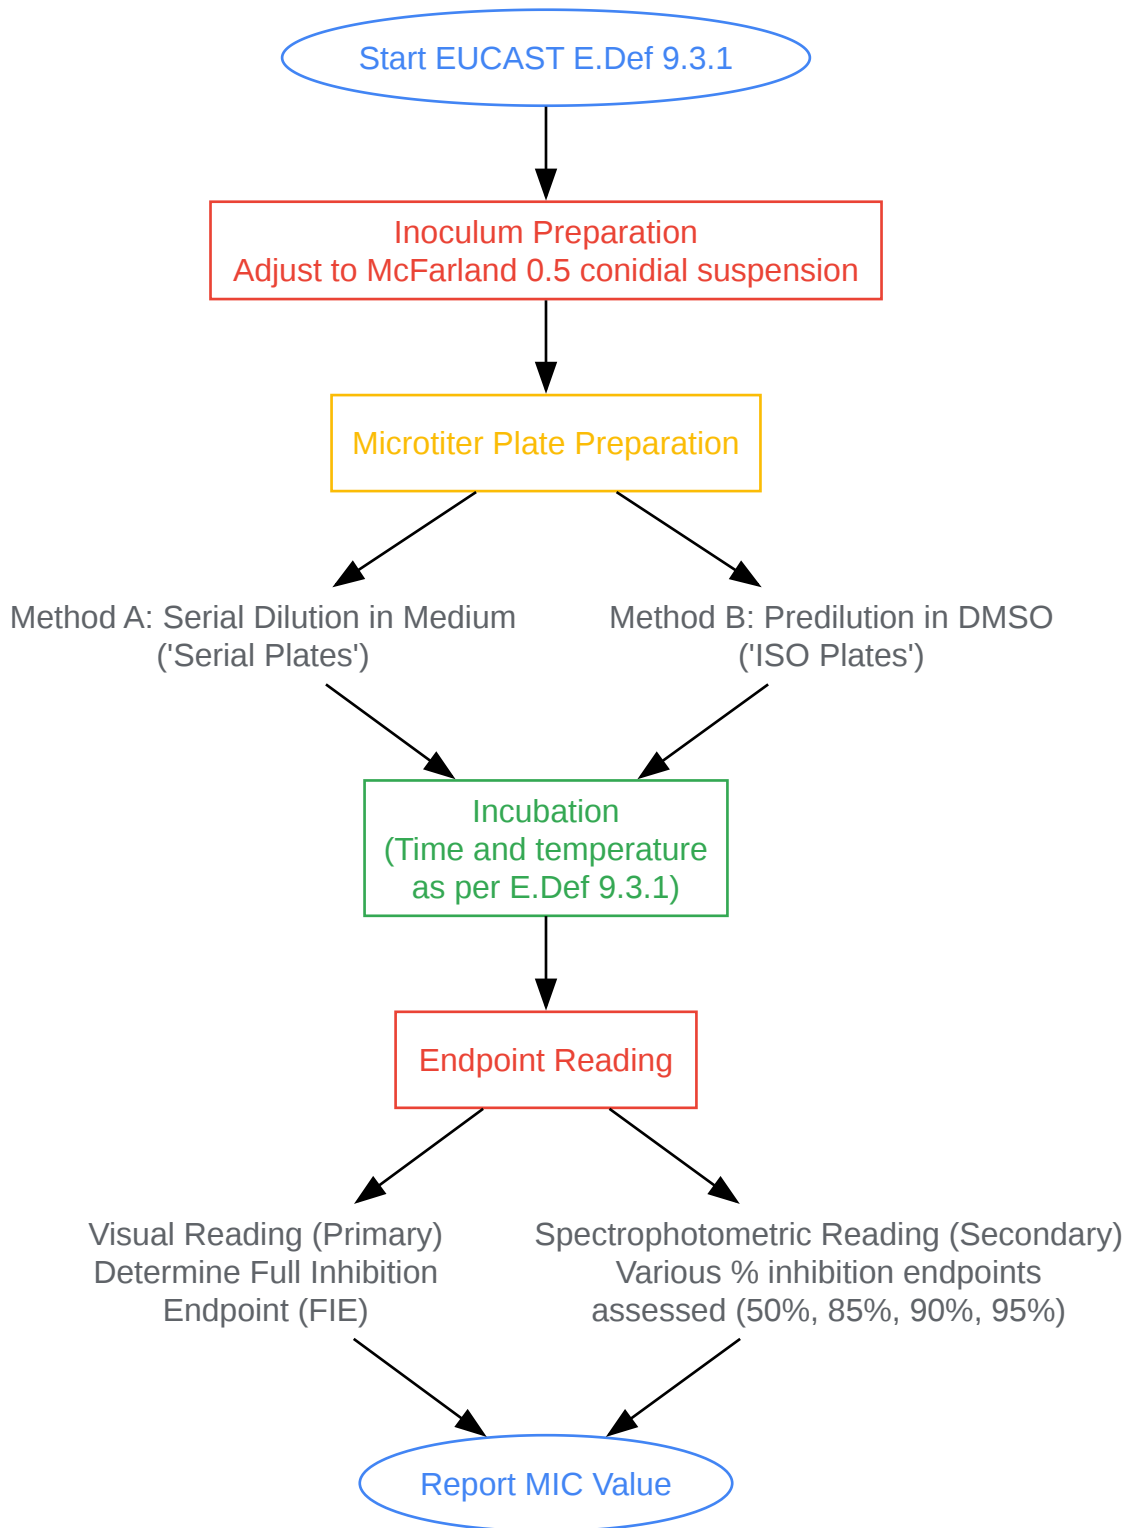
Start EUCAST E.Def 9.3.1

Inoculum Preparation
Adjust to McFarland 0.5 conidial suspension

Microtiter Plate Preparation

Method A: Serial Dilution in Medium ('Serial Plates')

Method B: Predilution in DMSO ('ISO Plates')

Incubation
(Time and temperature as per E.Def 9.3.1)

Endpoint Reading

Visual Reading (Primary)
Determine Full Inhibition Endpoint (FIE)

Spectrophotometric Reading (Secondary)
Various % inhibition endpoints assessed (50%, 85%, 90%, 95%)

Report MIC Value